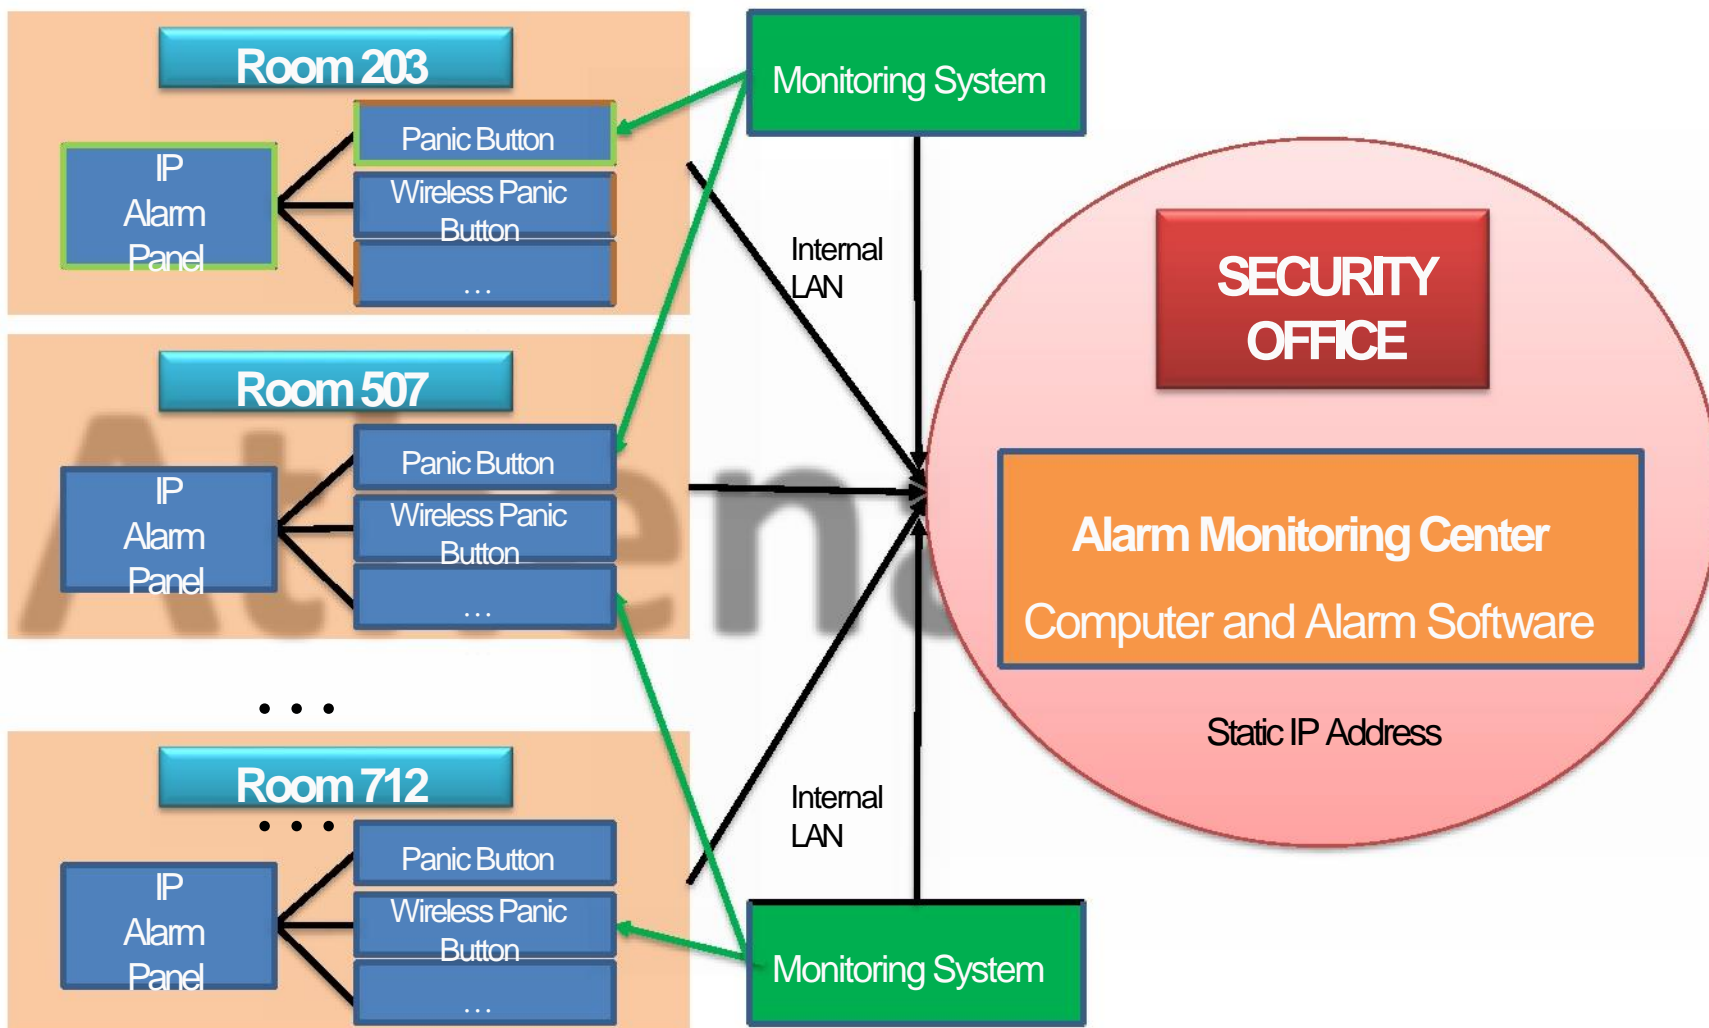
Room 203

IP Alarm Panel

Panic Button

Wireless Panic Button

…

Room 507

IP Alarm Panel

Panic Button

Wireless Panic Button

…

• • •

Room 712

• • •

IP Alarm Panel

Panic Button

Wireless Panic Button

…

Monitoring System

Internal LAN

Internal LAN

Monitoring System

SECURITY OFFICE

Alarm Monitoring Center

Computer and Alarm Software

Static IP Address

Atena